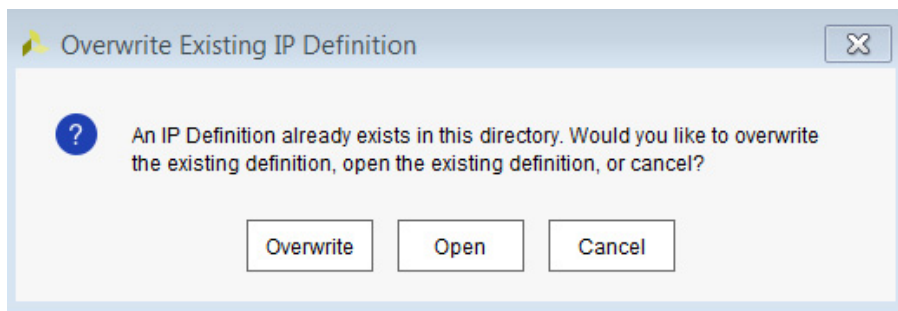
Overwrite Existing IP Definition

?

An IP Definition already exists in this directory. Would you like to overwrite the existing definition, open the existing definition, or cancel?

Overwrite

Open

Cancel